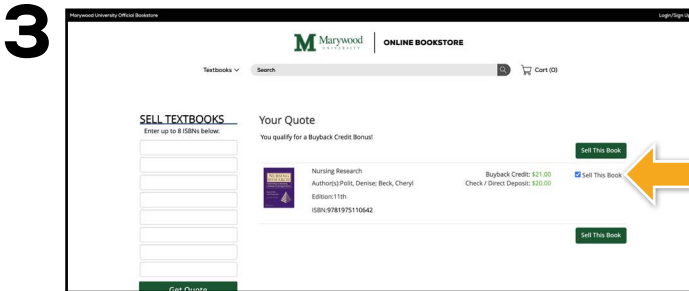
3

Marywood University Official Bookstore

Login/Sign Up

M Marywood UNIVERSITY | ONLINE BOOKSTORE

Textbooks

Search

Cart (0)

SELL TEXTBOOKS
Enter up to 8 ISBNs below:

Get Quote

Your Quote

You qualify for a Buyback Credit Bonus!

Sell This Book

NURSING RESEARCH

Nursing Research
Author(s):Polit, Denise; Beck, Cheryl
Edition:11th
ISBN:9781975110642

Buyback Credit: $21.00
Check / Direct Deposit: $20.00

Sell This Book

Sell This Book